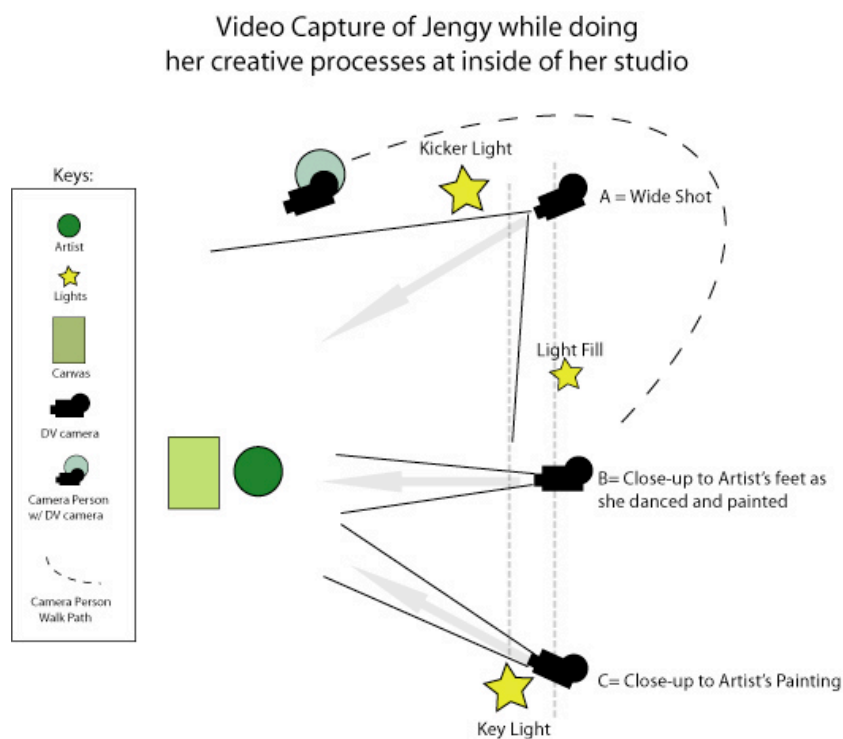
Video Capture of Jengy while doing her creative processes at inside of her studio

Keys:
Artist
Lights
Canvas
DV camera
Camera Person w/ DV camera
Camera Person Walk Path

Kicker Light
A = Wide Shot
Light Fill
B= Close-up to Artist's feet as she danced and painted
C= Close-up to Artist's Painting
Key Light